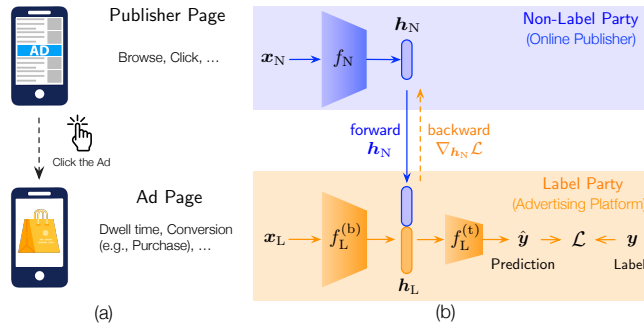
AD

Publisher Page

Browse, Click, ...

Click the Ad

Ad Page

Dwell time, Conversion (e.g., Purchase), ...

(a)

Non-Label Party (Online Publisher)

$\boldsymbol{x}_{\mathrm{N}}$

$f_{\mathrm{N}}$

$\boldsymbol{h}_{\mathrm{N}}$

forward $\boldsymbol{h}_{\mathrm{N}}$

backward $\nabla_{\boldsymbol{h}_{\mathrm{N}}}\mathcal{L}$

Label Party (Advertising Platform)

$\boldsymbol{x}_{\mathrm{L}}$

$f_{\mathrm{L}}^{(\mathrm{b})}$

$\boldsymbol{h}_{\mathrm{L}}$

$f_{\mathrm{L}}^{(\mathrm{t})}$

$\hat{\boldsymbol{y}}$

Prediction

$\mathcal{L}$

$\boldsymbol{y}$

Label

(b)